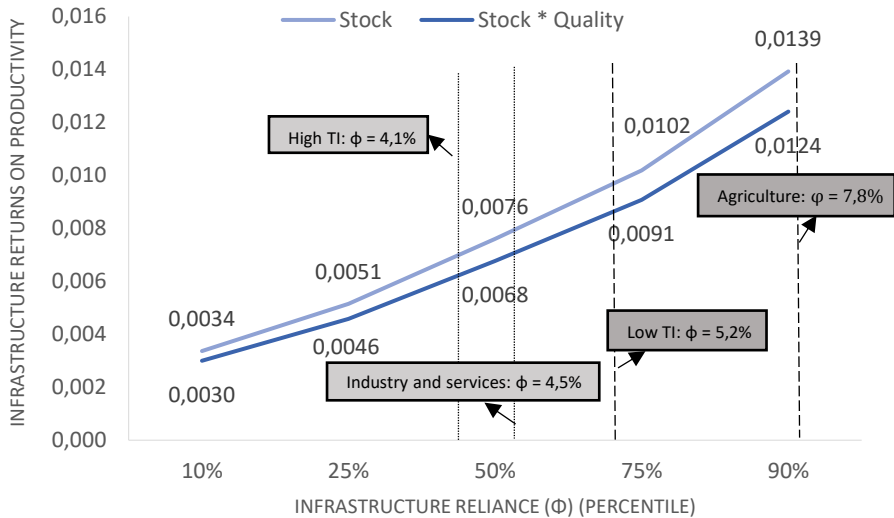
Stock
Stock * Quality

INFRASTRUCTURE RETURNS ON PRODUCTIVITY

0,016
0,014
0,012
0,010
0,008
0,006
0,004
0,002
0,000

0,0139
0,0102
0,0124
0,0076
0,0091
0,0051
0,0068
0,0034
0,0046
0,0030

High TI: ϕ = 4,1%
Agriculture: φ = 7,8%
Low TI: ϕ = 5,2%
Industry and services: ϕ = 4,5%

10%
25%
50%
75%
90%

INFRASTRUCTURE RELIANCE (Φ) (PERCENTILE)